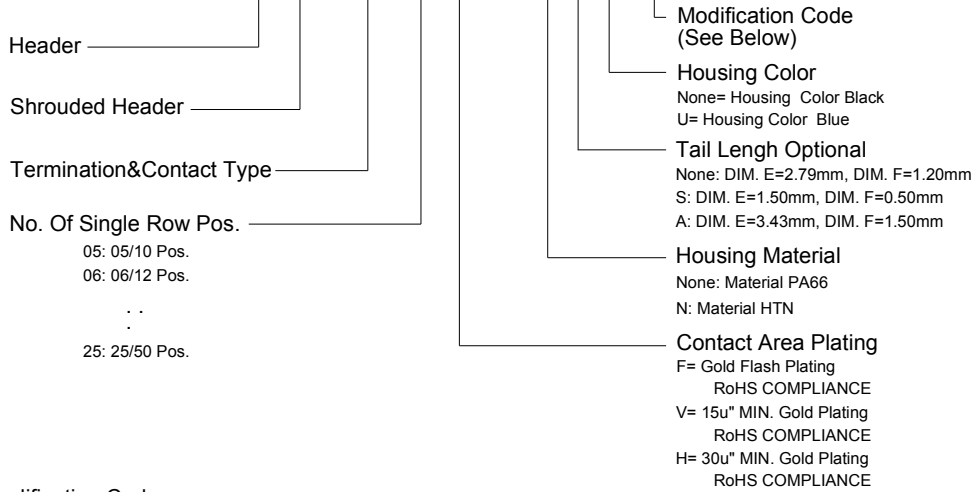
Modification Code
(See Below)

Header

Housing Color
None= Housing Color Black
U= Housing Color Blue

Shrouded Header

Termination&Contact Type

Tail Lengh Optional
None: DIM. E=2.79mm, DIM. F=1.20mm
S: DIM. E=1.50mm, DIM. F=0.50mm
A: DIM. E=3.43mm, DIM. F=1.50mm

No. Of Single Row Pos.
05: 05/10 Pos.
06: 06/12 Pos.
. .
.
25: 25/50 Pos.

Housing Material
None: Material PA66
N: Material HTN

Contact Area Plating
F= Gold Flash Plating
RoHS COMPLIANCE
V= 15u" MIN. Gold Plating
RoHS COMPLIANCE
H= 30u" MIN. Gold Plating
RoHS COMPLIANCE

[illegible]dification Code